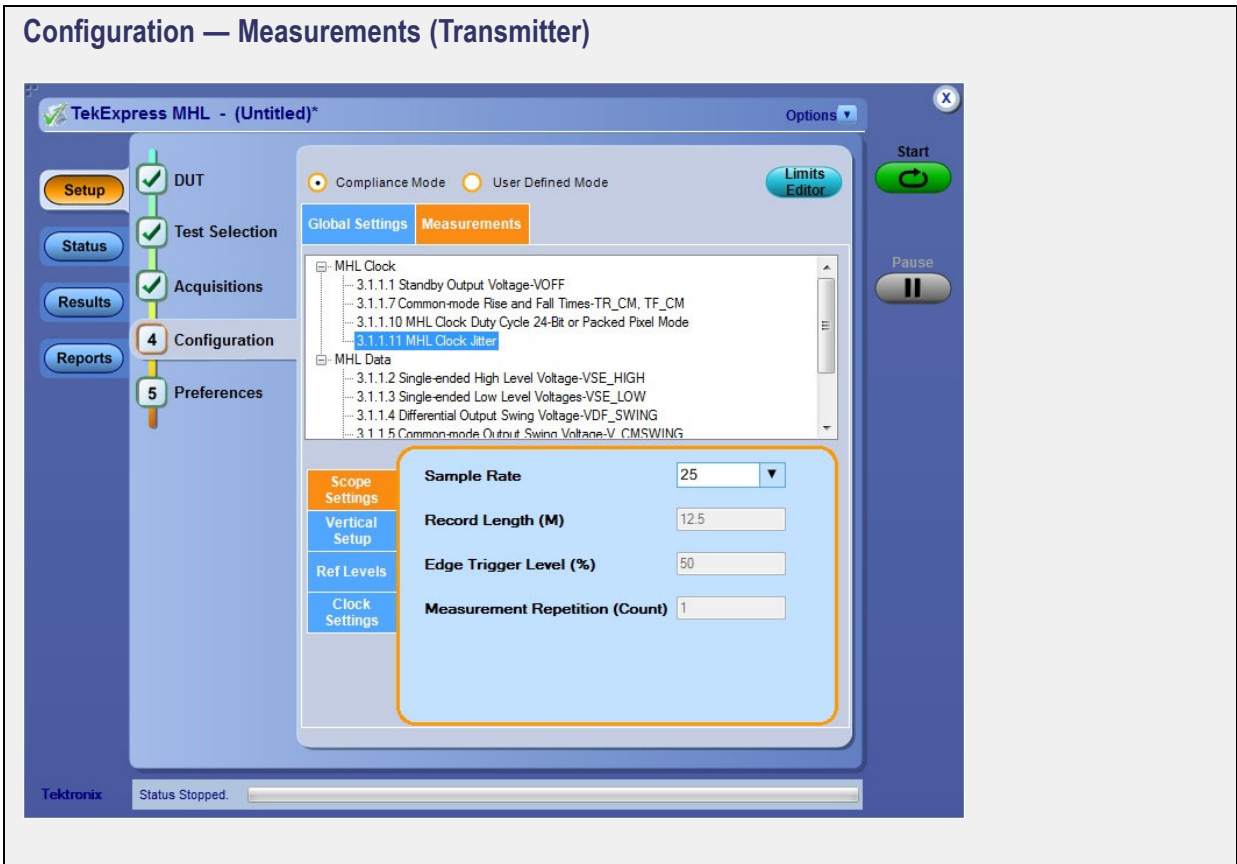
Configuration — Measurements (Transmitter)

TekExpress MHL - (Untitled)*

Options

Start

Pause

Setup

Status

Results

Reports

DUT

Test Selection

Acquisitions

4 Configuration

5 Preferences

Compliance Mode

User Defined Mode

Limits Editor

Global Settings

Measurements

MHL Clock
3.1.1.1 Standby Output Voltage-VOFF
3.1.1.7 Common-mode Rise and Fall Times-TR_CM, TF_CM
3.1.1.10 MHL Clock Duty Cycle 24-Bit or Packed Pixel Mode
3.1.1.11 MHL Clock Jitter
MHL Data
3.1.1.2 Single-ended High Level Voltage-VSE_HIGH
3.1.1.3 Single-ended Low Level Voltages-VSE_LOW
3.1.1.4 Differential Output Swing Voltage-VDF_SWING
3.1.1.5 Common-mode Output Swing Voltage-V_CMSWING

Scope Settings

Vertical Setup

Ref Levels

Clock Settings

Sample Rate 25

Record Length (M) 12.5

Edge Trigger Level (%) 50

Measurement Repetition (Count) 1

Tektronix

Status Stopped.